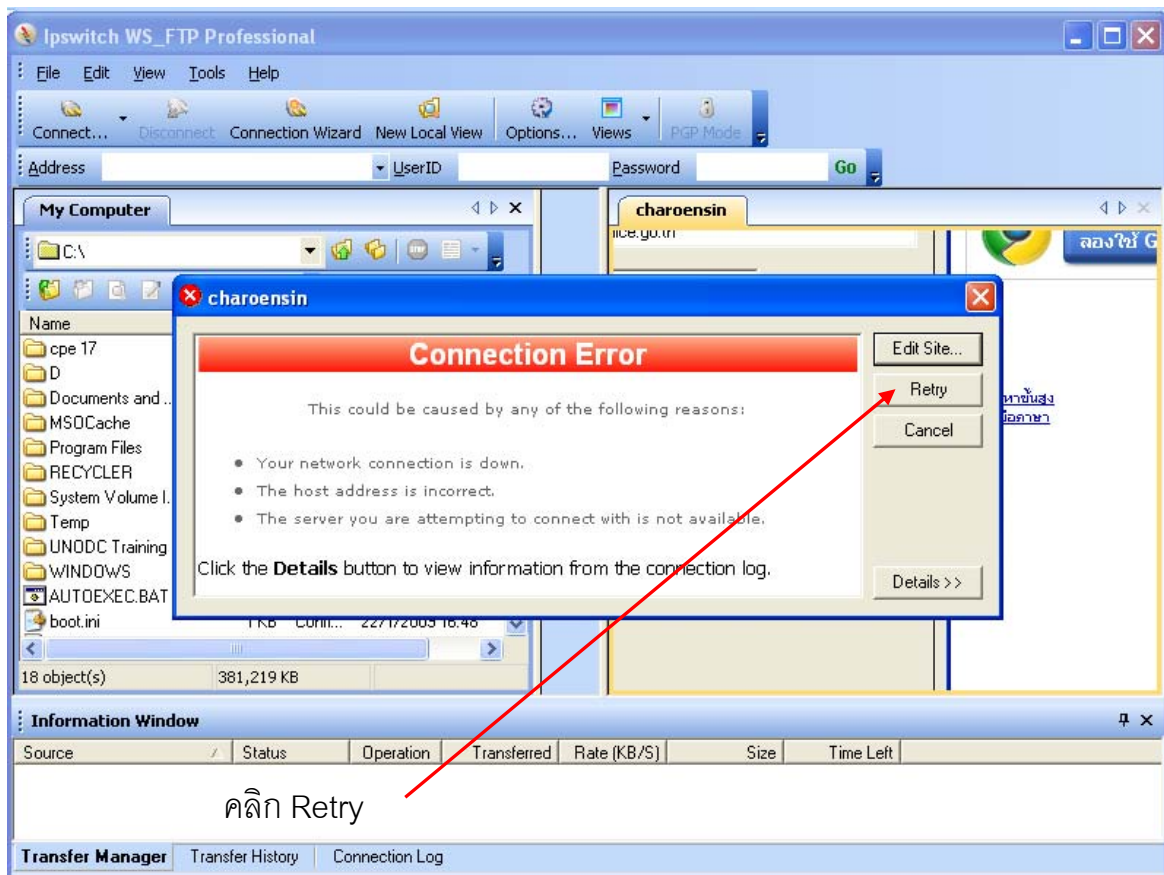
Ipswitch WS_FTP Professional

File Edit View Tools Help

Connect... Disconnect Connection Wizard New Local View Options... Views PGP Mode

Address UserID Password Go

My Computer

C:\

Name
cpe 17
D
Documents and ...
MSOCache
Program Files
RECYCLER
System Volume I...
Temp
UNODC Training
WINDOWS
AUTOEXEC.BAT
boot.ini 1 KB Confi... 22/1/2003 16:48

18 object(s) 381,219 KB

charoensin

ice.go.th

ลองใช้ G

หาขั้นสูง
ข้อภาษา

charoensin

Connection Error

This could be caused by any of the following reasons:

• Your network connection is down.
• The host address is incorrect.
• The server you are attempting to connect with is not available.

Click the **Details** button to view information from the connection log.

Edit Site...
Retry
Cancel
Details >>

Information Window

| Source | Status | Operation | Transferred | Rate (KB/S) | Size | Time Left |
|---|---|---|---|---|---|---|

คลิก Retry

Transfer Manager Transfer History Connection Log